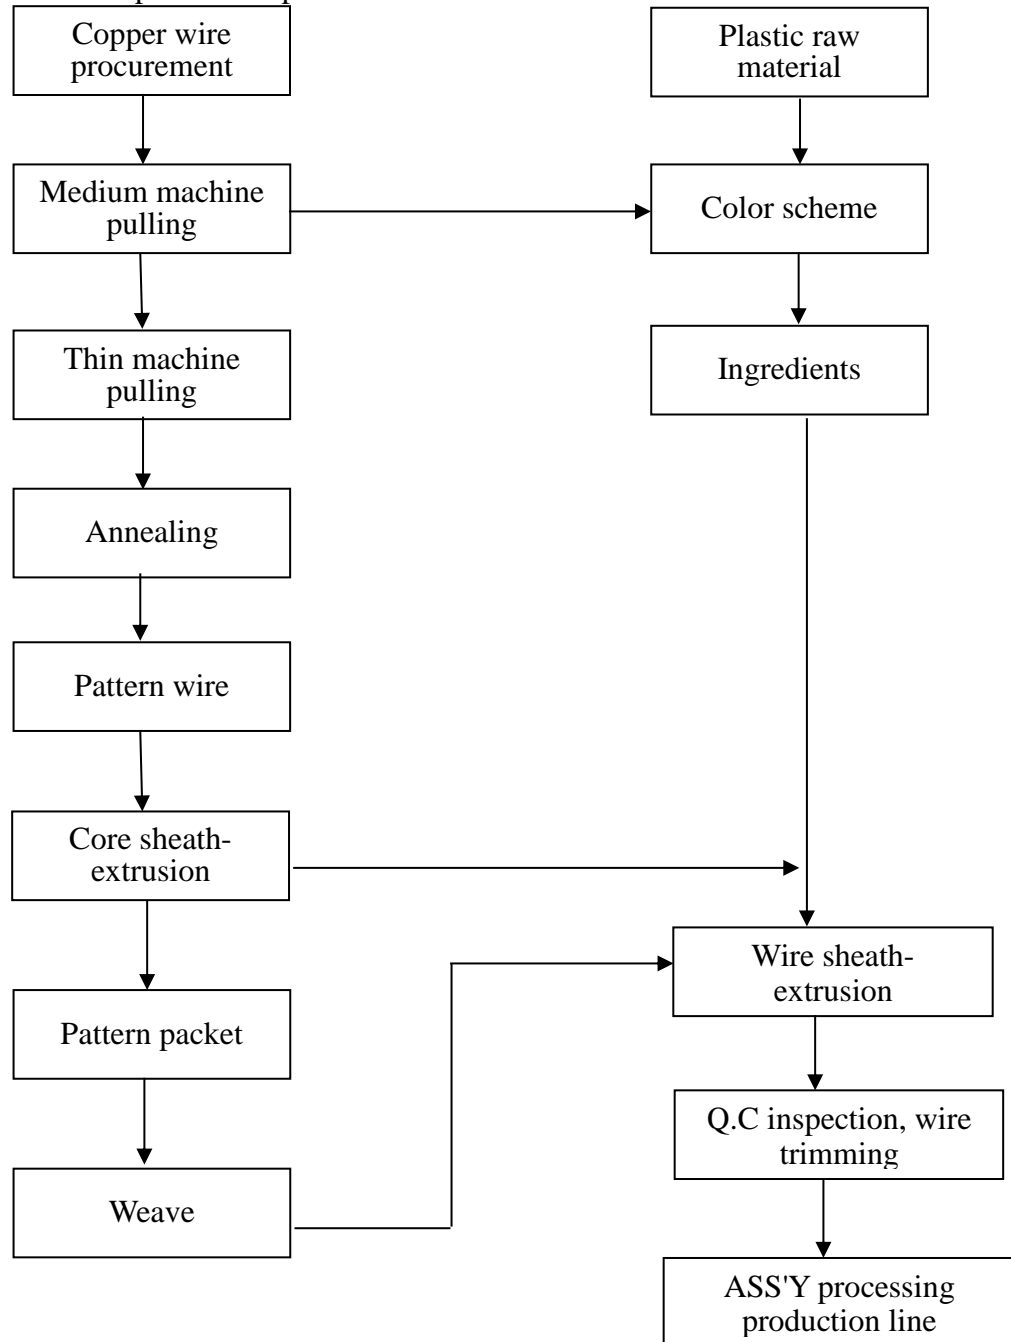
Copper wire procurement

Medium machine pulling

Thin machine pulling

Annealing

Pattern wire

Core sheath-extrusion

Pattern packet

Weave

Plastic raw material

Color scheme

Ingredients

Wire sheath-extrusion

Q.C inspection, wire trimming

ASS'Y processing production line